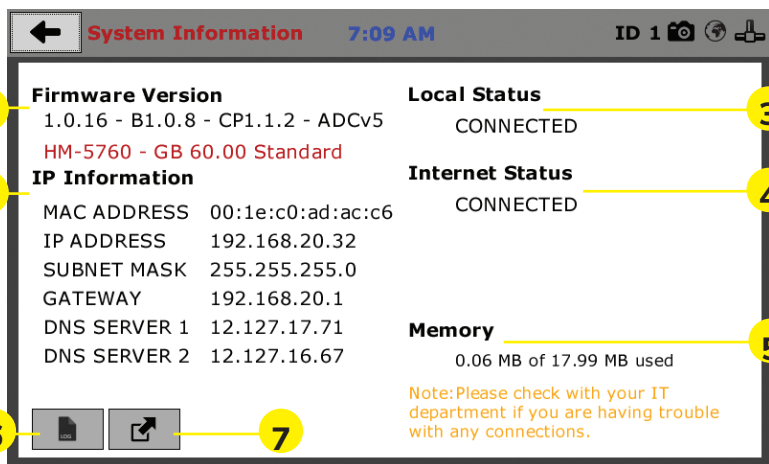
System Information 7:09 AM ID 1

Firmware Version
1.0.16 - B1.0.8 - CP1.1.2 - ADCv5
HM-5760 - GB 60.00 Standard

IP Information

| MAC ADDRESS | 00:1e:c0:ad:ac:c6 |
|---|---|
| IP ADDRESS | 192.168.20.32 |
| SUBNET MASK | 255.255.255.0 |
| GATEWAY | 192.168.20.1 |
| DNS SERVER 1 | 12.127.17.71 |
| DNS SERVER 2 | 12.127.16.67 |

LOG

7

Local Status
CONNECTED

3

Internet Status
CONNECTED

4

Memory
0.06 MB of 17.99 MB used

5

Note: Please check with your IT department if you are having trouble with any connections.